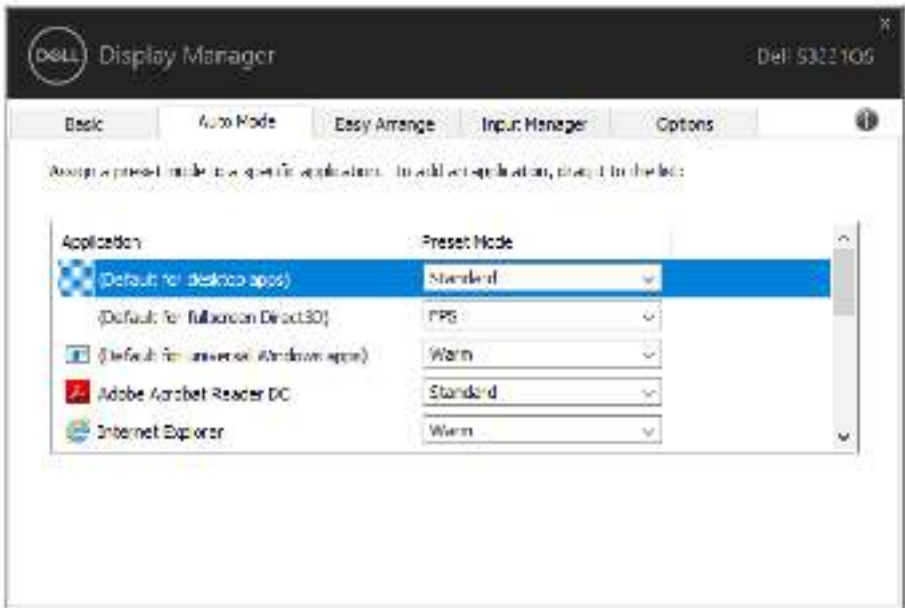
DELL Display Manager

Dell S3221QS

Basic | Auto Mode | Easy Arrange | Input Manager | Options

Assign a preset mode to a specific application. To add an application, drag it to the list:

| Application | Preset Mode |
|---|---|
| (Default for desktop apps) | Standard |
| (Default for fullscreen Direct3D) | FPS |
| (Default for universal Windows apps) | Warm |
| Adobe Acrobat Reader DC | Standard |
| Internet Explorer | Warm |